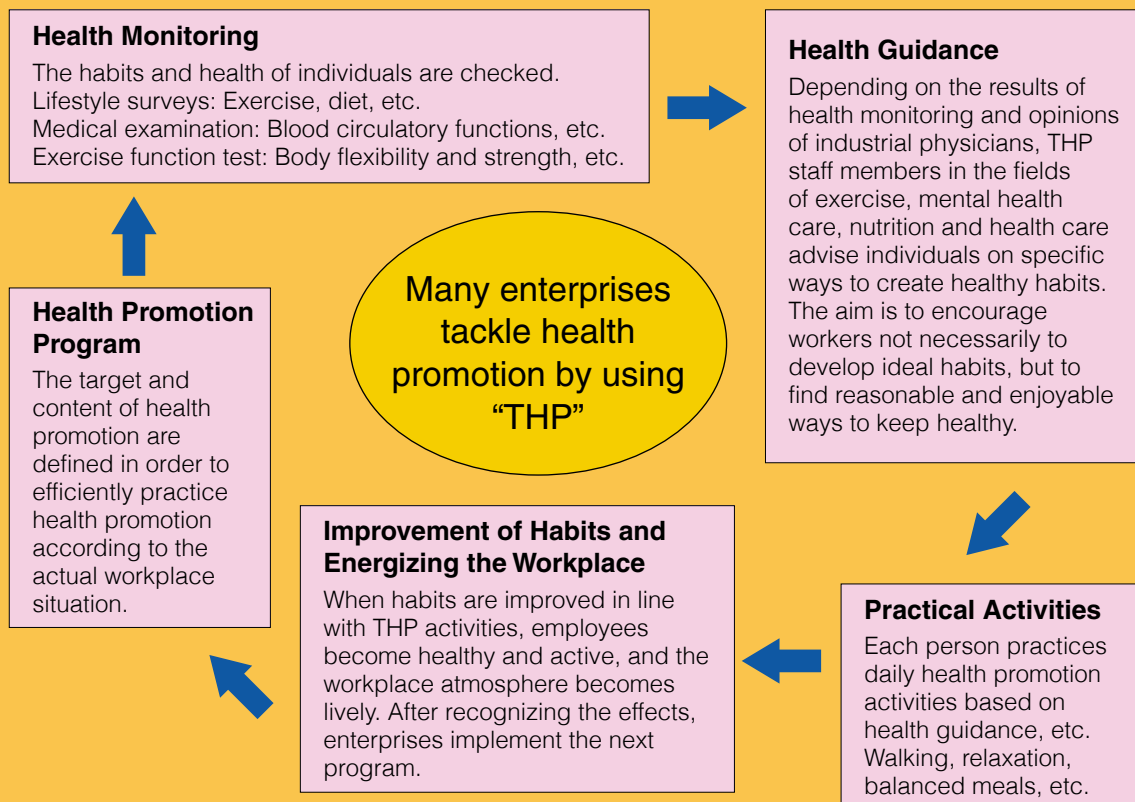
Health Monitoring
The habits and health of individuals are checked.
Lifestyle surveys: Exercise, diet, etc.
Medical examination: Blood circulatory functions, etc.
Exercise function test: Body flexibility and strength, etc.

Health Guidance
Depending on the results of health monitoring and opinions of industrial physicians, THP staff members in the fields of exercise, mental health care, nutrition and health care advise individuals on specific ways to create healthy habits. The aim is to encourage workers not necessarily to develop ideal habits, but to find reasonable and enjoyable ways to keep healthy.

Many enterprises tackle health promotion by using "THP"

Health Promotion Program
The target and content of health promotion are defined in order to efficiently practice health promotion according to the actual workplace situation.

Improvement of Habits and Energizing the Workplace
When habits are improved in line with THP activities, employees become healthy and active, and the workplace atmosphere becomes lively. After recognizing the effects, enterprises implement the next program.

Practical Activities
Each person practices daily health promotion activities based on health guidance, etc.
Walking, relaxation, balanced meals, etc.